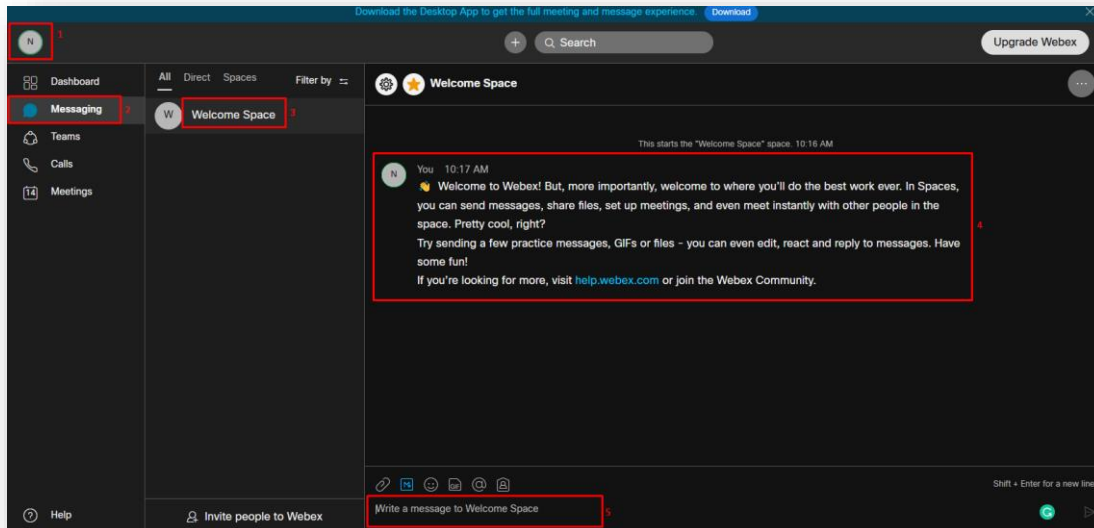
Download the Desktop App to get the full meeting and message experience. Download

N 1

Search

Upgrade Webex

Dashboard

Messaging 2

Teams

Calls

14 Meetings

All Direct Spaces Filter by

W Welcome Space 3

Welcome Space

This starts the "Welcome Space" space. 10:16 AM

N You 10:17 AM
👋 Welcome to Webex! But, more importantly, welcome to where you'll do the best work ever. In Spaces, you can send messages, share files, set up meetings, and even meet instantly with other people in the space. Pretty cool, right?
Try sending a few practice messages, GIFs or files - you can even edit, react and reply to messages. Have some fun!
If you're looking for more, visit help.webex.com or join the Webex Community.

4

Shift + Enter for a new line

Write a message to Welcome Space 5

Help

Invite people to Webex